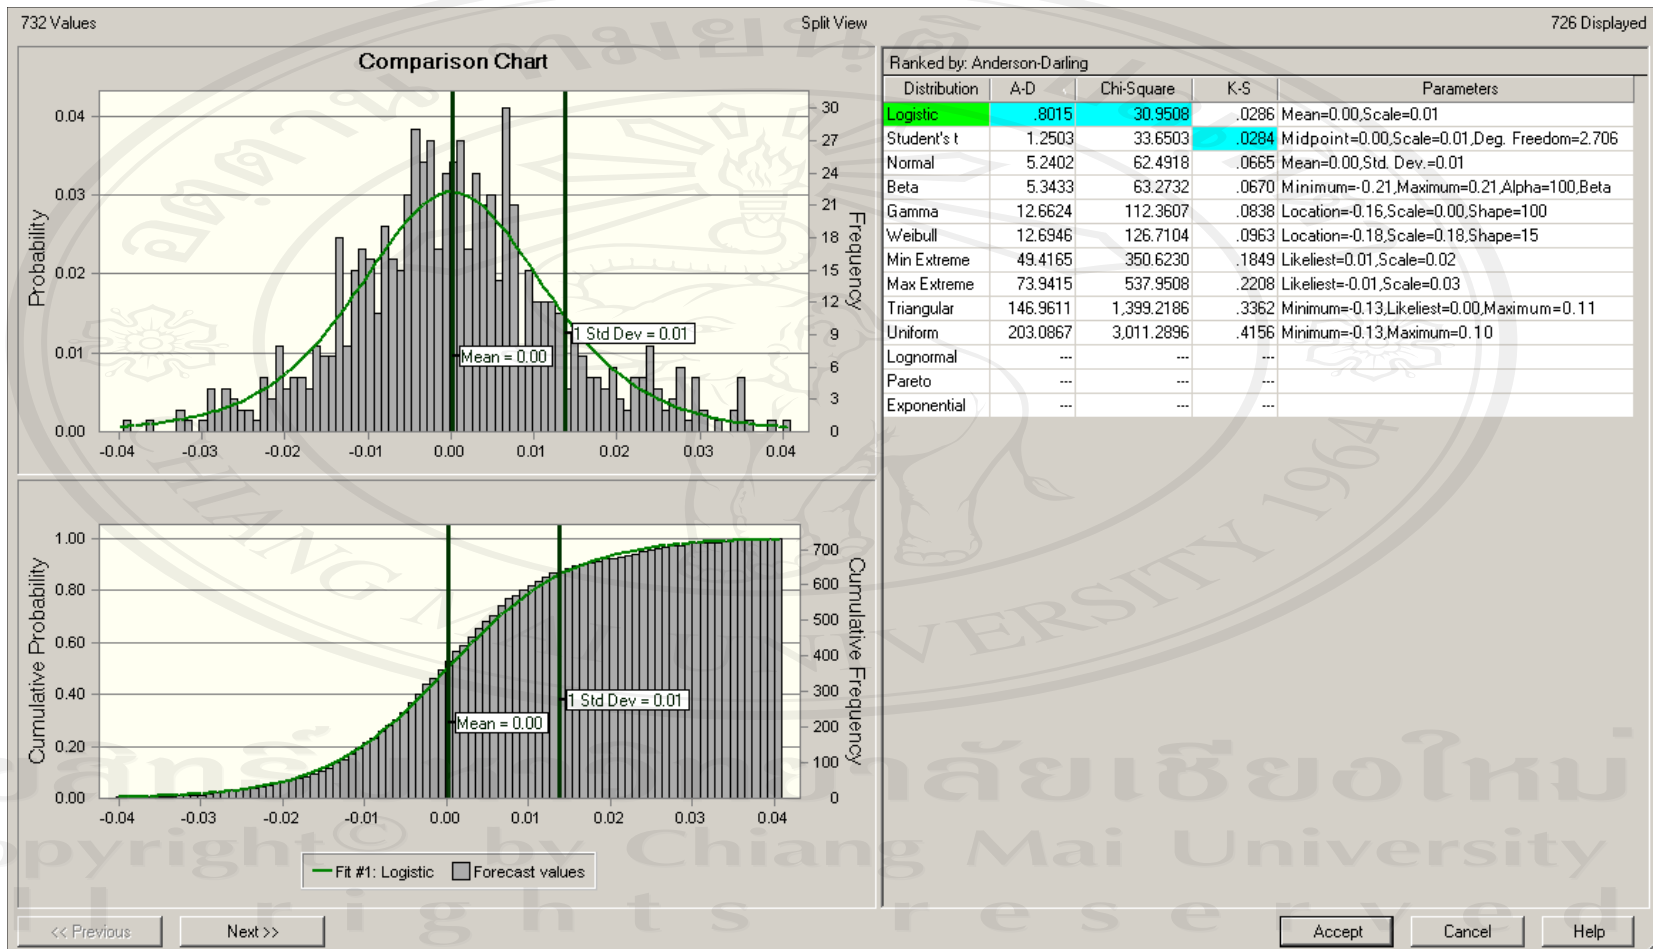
732 Values Split View 726 Displayed

Comparison Chart

Probability

0.04
0.03
0.02
0.01
0.00

-0.04 -0.03 -0.02 -0.01 0.00 0.01 0.02 0.03 0.04

30
27
24
21
18
15
12
9
6
3
0

Frequency

Mean = 0.00
1 Std Dev = 0.01

Cumulative Probability

1.00
0.80
0.60
0.40
0.20
0.00

-0.04 -0.03 -0.02 -0.01 0.00 0.01 0.02 0.03 0.04

700
600
500
400
300
200
100
0

Cumulative Frequency

Mean = 0.00
1 Std Dev = 0.01

Fit #1: Logistic Forecast values

Ranked by: Anderson-Darling

| Distribution | A-D | Chi-Square | K-S | Parameters |
|---|---|---|---|---|
| Logistic | .8015 | 30.9508 | .0286 | Mean=0.00,Scale=0.01 |
| Student's t | 1.2503 | 33.6503 | .0284 | Midpoint=0.00,Scale=0.01,Deg. Freedom=2.706 |
| Normal | 5.2402 | 62.4918 | .0665 | Mean=0.00,Std. Dev.=0.01 |
| Beta | 5.3433 | 63.2732 | .0670 | Minimum=-0.21,Maximum=0.21,Alpha=100,Beta |
| Gamma | 12.6624 | 112.3607 | .0838 | Location=-0.16,Scale=0.00,Shape=100 |
| Weibull | 12.6946 | 126.7104 | .0963 | Location=-0.18,Scale=0.18,Shape=15 |
| Min Extreme | 49.4165 | 350.6230 | .1849 | Likeliest=0.01,Scale=0.02 |
| Max Extreme | 73.9415 | 537.9508 | .2208 | Likeliest=-0.01,Scale=0.03 |
| Triangular | 146.9611 | 1,399.2186 | .3362 | Minimum=-0.13,Likeliest=0.00,Maximum=0.11 |
| Uniform | 203.0867 | 3,011.2896 | .4156 | Minimum=-0.13,Maximum=0.10 |
| Lognormal | --- | --- | --- | |
| Pareto | --- | --- | --- | |
| Exponential | --- | --- | --- | |

<< Previous Next >> Accept Cancel Help

Copyright© by Chiang Mai University
All rights reserved